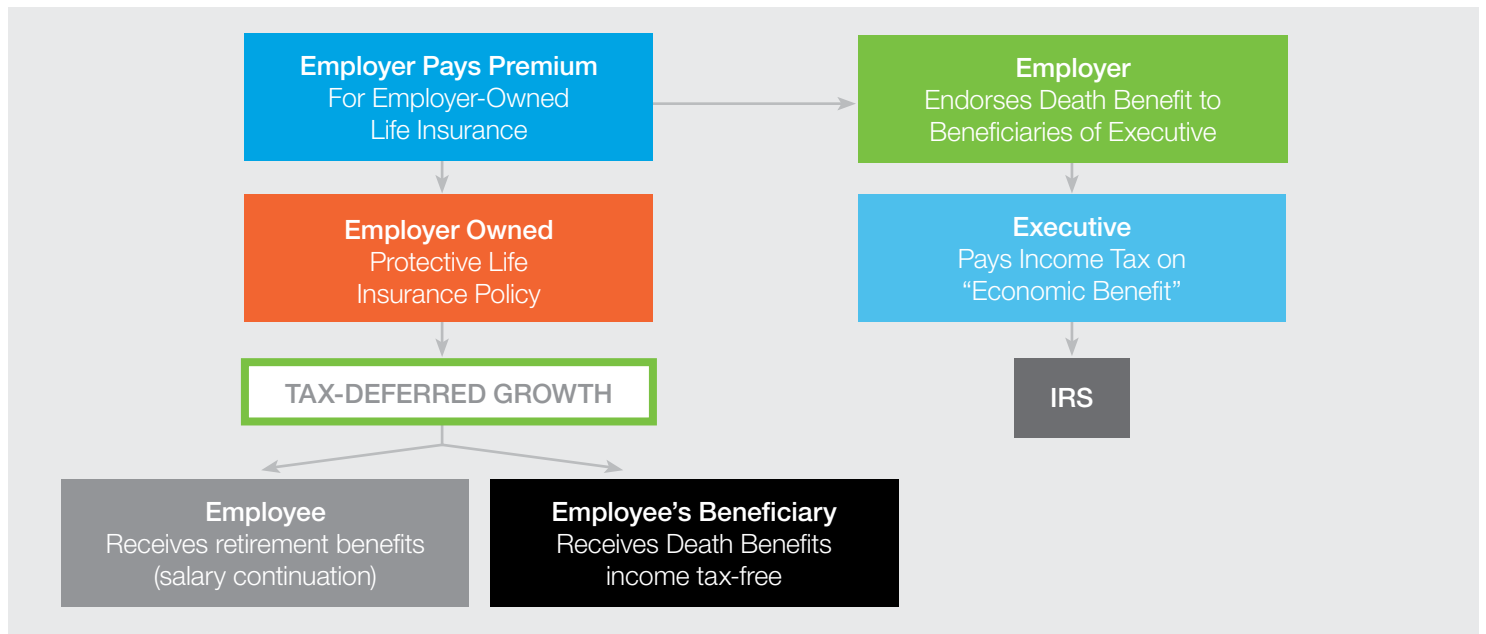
Employer Pays Premium
For Employer-Owned Life Insurance

Employer Owned
Protective Life Insurance Policy

TAX-DEFERRED GROWTH

Employee
Receives retirement benefits (salary continuation)

Employee's Beneficiary
Receives Death Benefits income tax-free

Employer
Endorses Death Benefit to Beneficiaries of Executive

Executive
Pays Income Tax on "Economic Benefit"

IRS